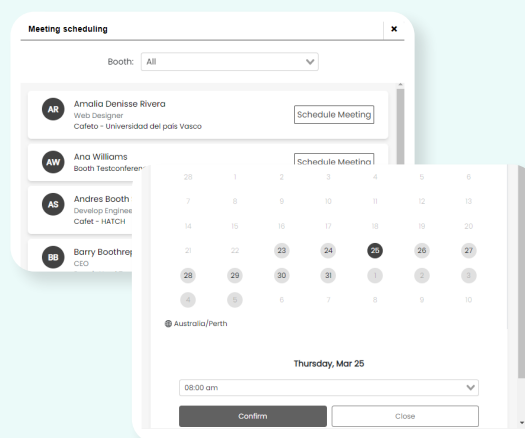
Meeting scheduling

×

Booth: All

AR Amalia Denisse Rivera
Web Designer
Cafeto - Universidad del pais Vasco
Schedule Meeting

AW Ana Williams
Booth Testconferen
Schedule Meeting

AS Andres Booth
Develop Enginee
Cafet - HATCH

BB Barry Boothre
CEO

| 28 | 1 | 2 | 3 | 4 | 5 | 6 |
|---|---|---|---|---|---|---|
| 7 | 8 | 9 | 10 | 11 | 12 | 13 |
| 14 | 15 | 16 | 17 | 18 | 19 | 20 |
| 21 | 22 | 23 | 24 | 25 | 26 | 27 |
| 28 | 29 | 30 | 31 | 1 | 2 | 3 |
| 4 | 5 | 6 | 7 | 8 | 9 | 10 |

Australia/Perth

Thursday, Mar 25

08:00 am

Confirm

Close